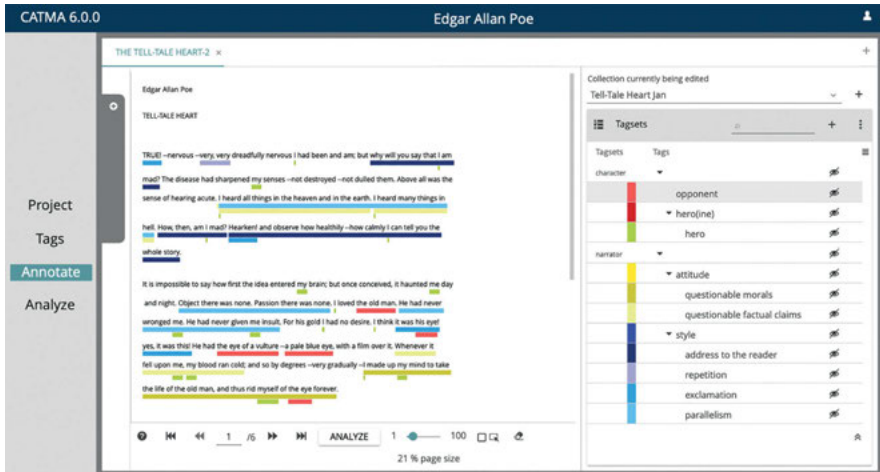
CATMA 6.0.0

Edgar Allan Poe

Project

Tags

Annotate

Analyze

THE TELL-TALE HEART-2 ×

Edgar Allan Poe

TELL-TALE HEART

TRUE! --nervous --very, very dreadfully nervous I had been and am; but why will you say that I am mad? The disease had sharpened my senses --not destroyed --not dulled them. Above all was the sense of hearing acute. I heard all things in the heaven and in the earth. I heard many things in hell. How, then, am I mad? Hearken! and observe how healthily --how calmly I can tell you the whole story.

It is impossible to say how first the idea entered my brain; but once conceived, it haunted me day and night. Object there was none. Passion there was none. I loved the old man. He had never wronged me. He had never given me insult. For his gold I had no desire. I think it was his eye! yes, it was this! He had the eye of a vulture --a pale blue eye, with a film over it. Whenever it fell upon me, my blood ran cold; and so by degrees --very gradually --I made up my mind to take the life of the old man, and thus rid myself of the eye forever.

1 /6 ANALYZE 1 100

21 % page size

Collection currently being edited

Tell-Tale Heart Jan

Tagsets

Tagsets Tags

character

opponent

hero(ine)

hero

narrator

attitude

questionable morals

questionable factual claims

style

address to the reader

repetition

exclamation

parallelism